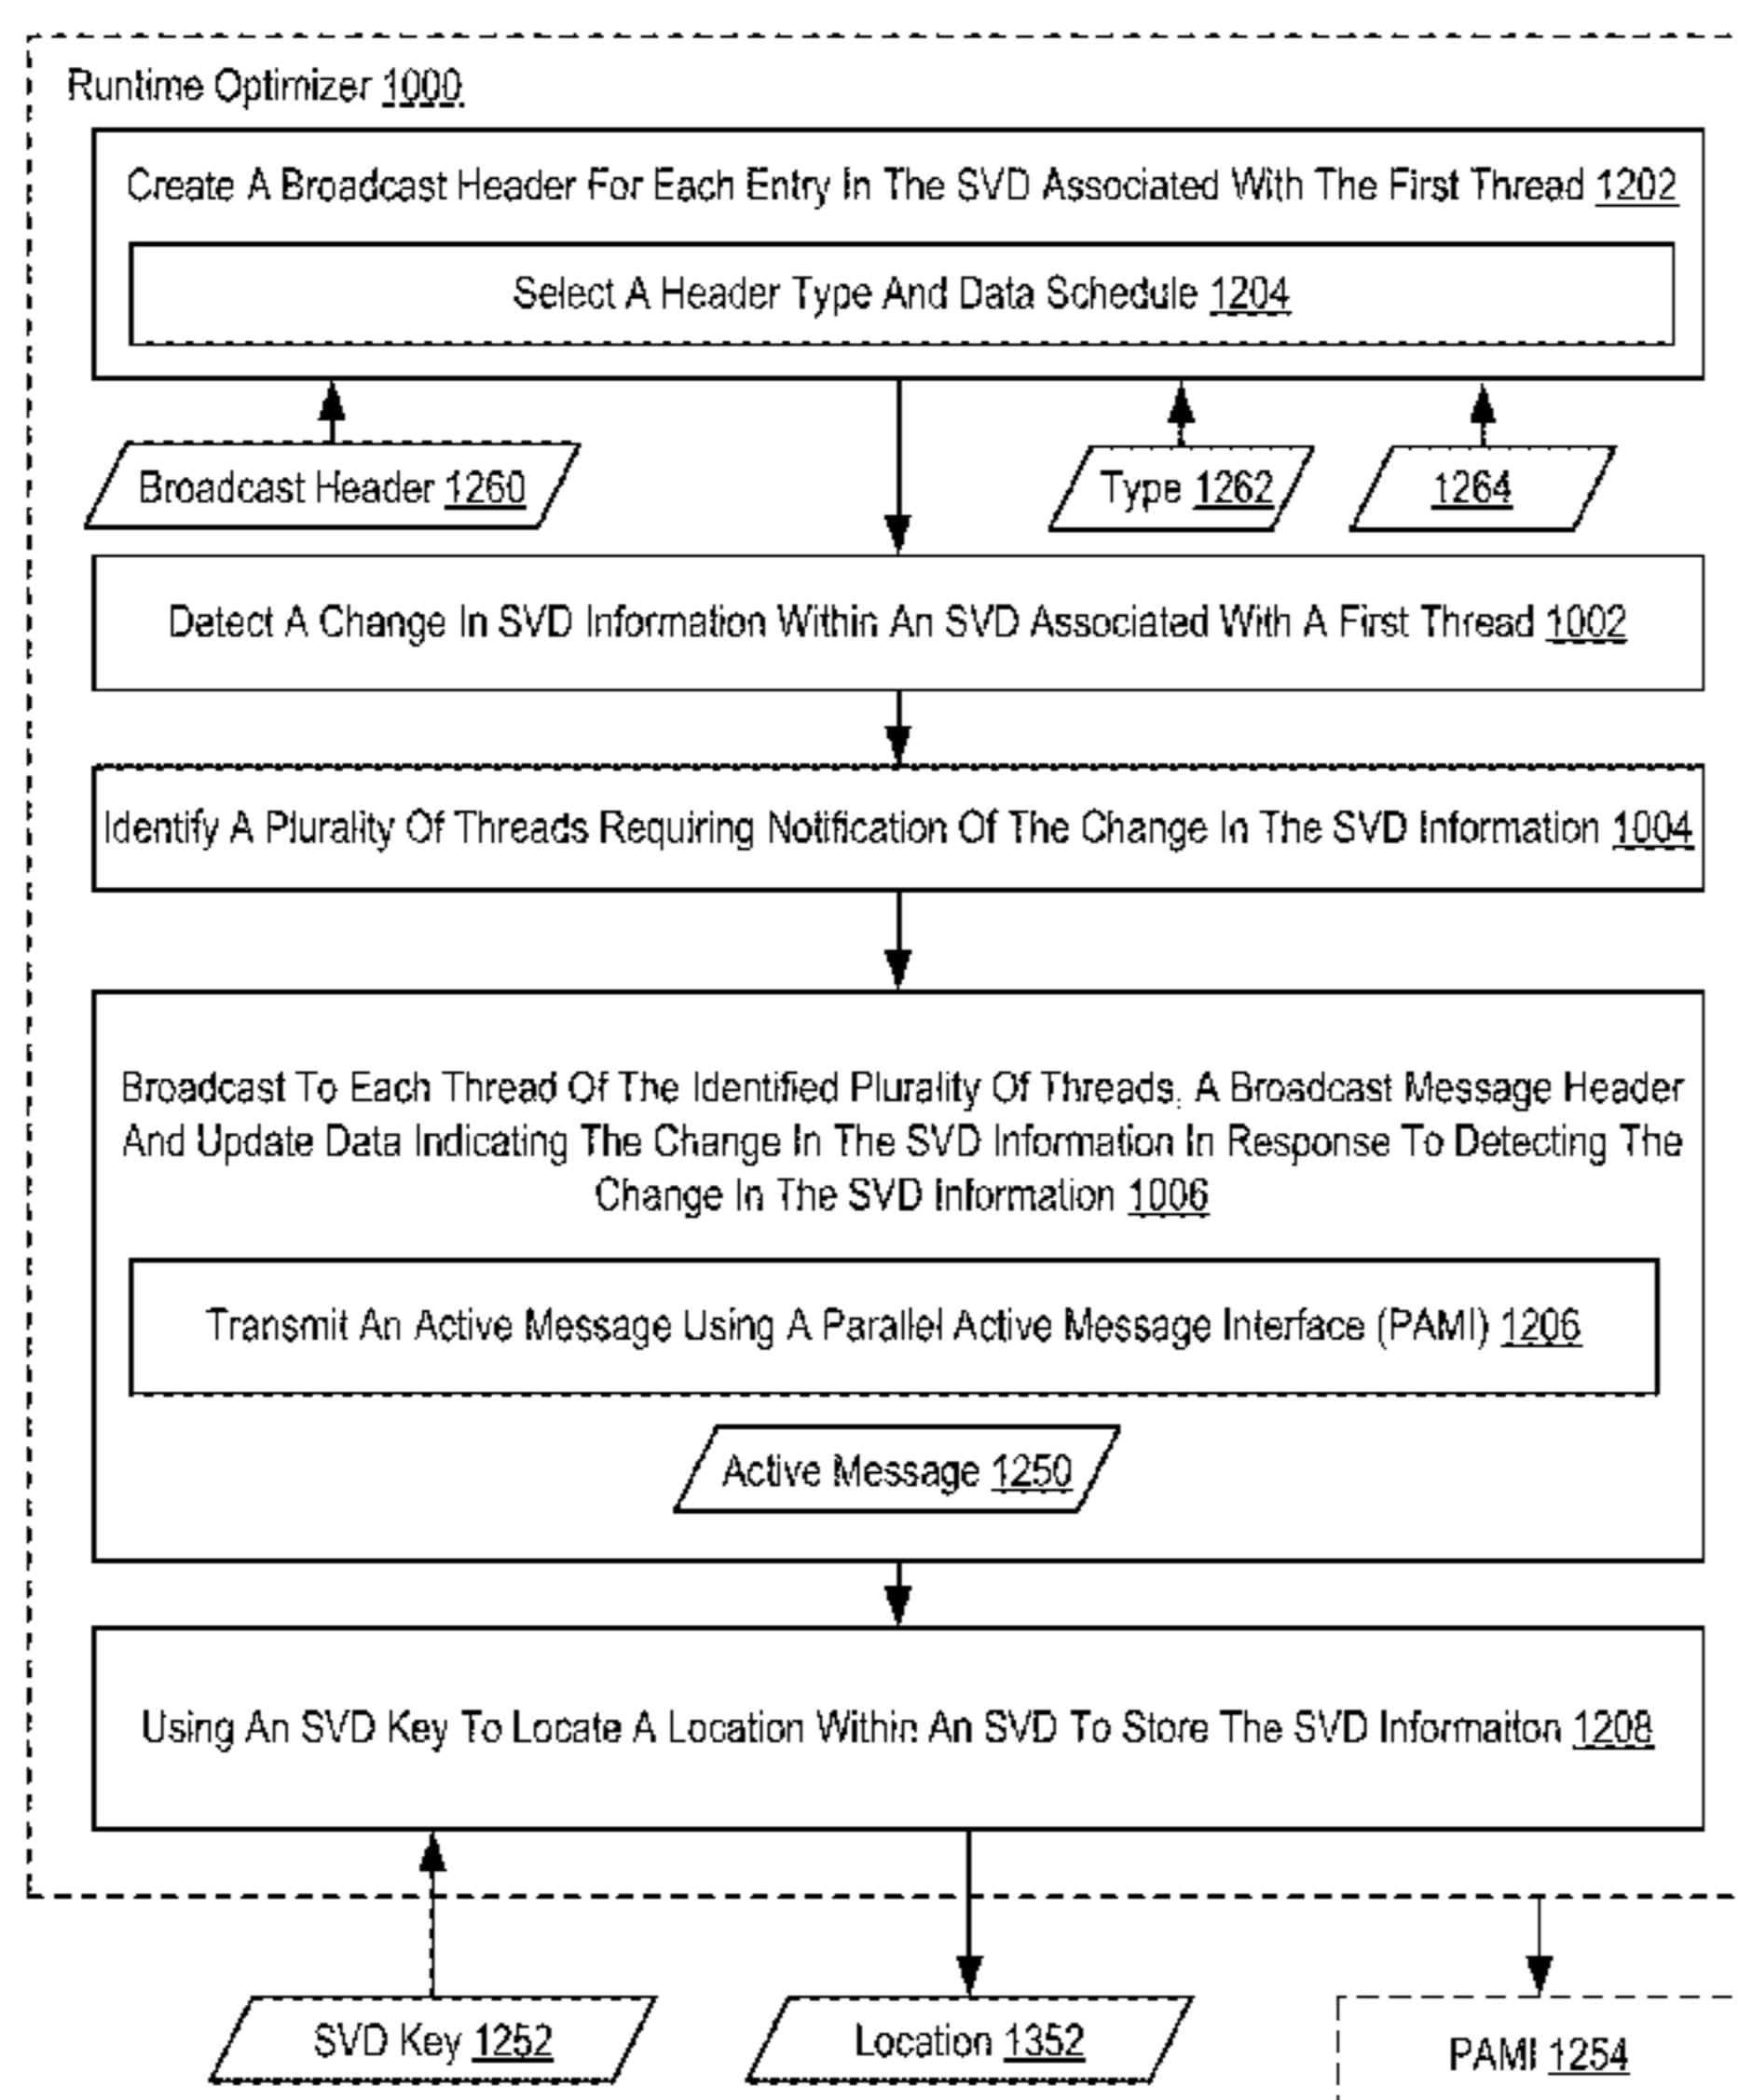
Runtime Optimizer 1000

Create A Broadcast Header For Each Entry In The SVD Associated With The First Thread 1202

Select A Header Type And Data Schedule 1204

Broadcast Header 1260

Type 1262

1264

Detect A Change In SVD Information Within An SVD Associated With A First Thread 1002

Identify A Plurality Of Threads Requiring Notification Of The Change In The SVD Information 1004

Broadcast To Each Thread Of The Identified Plurality Of Threads, A Broadcast Message Header And Update Data Indicating The Change In The SVD Information In Response To Detecting The Change In The SVD Information 1006

Transmit An Active Message Using A Parallel Active Message Interface (PAMI) 1206

Active Message 1250

Using An SVD Key To Locate A Location Within An SVD To Store The SVD Informaiton 1208

SVD Key 1252

Location 1352

PAMI 1254